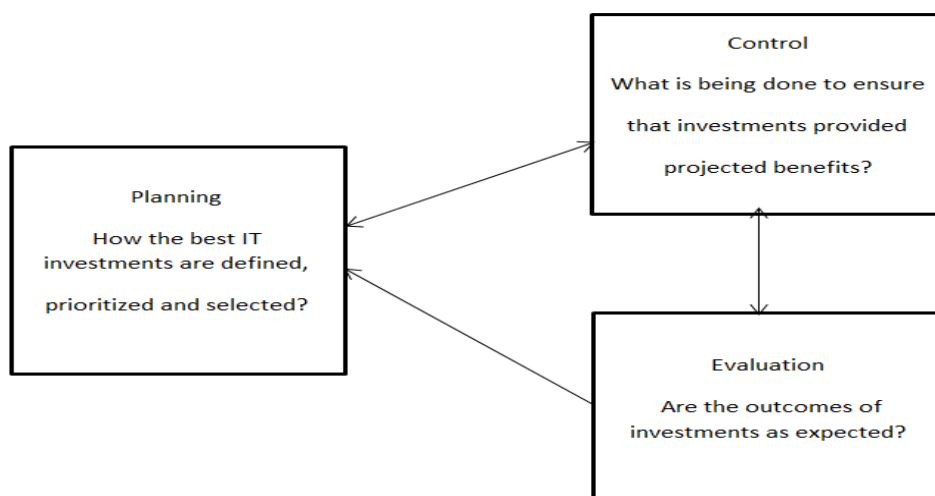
Control

What is being done to ensure that investments provided projected benefits?

Planning

How the best IT investments are defined, prioritized and selected?

Evaluation

Are the outcomes of investments as expected?